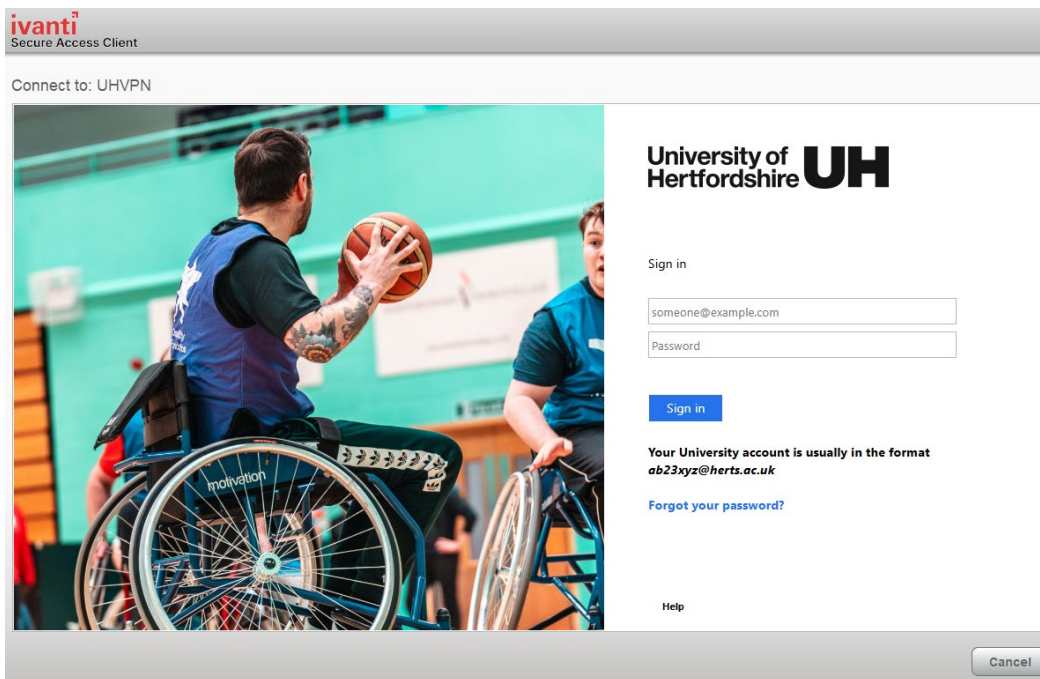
ivanti
Secure Access Client

Connect to: UHVPN

motivation

University of Hertfordshire UH

Sign in

someone@example.com

Password

Sign in

Your University account is usually in the format *ab23xyz@herts.ac.uk*

Forgot your password?

Help

Cancel